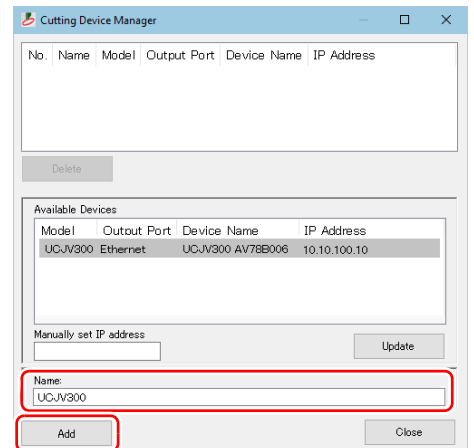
Cutting Device Manager

| No. | Name | Model | Output Port | Device Name | IP Address |
|---|---|---|---|---|---|

Delete

Available Devices

| Model | Output Port | Device Name | IP Address |
|---|---|---|---|
| UCJV300 | Ethernet | UCJV300 AV78B006 | 10.10.100.10 |

Manually set IP address

Update

Name:

UCJV300

Add

Close